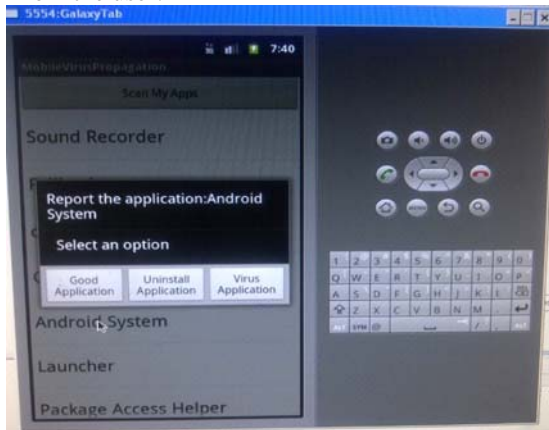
5554:GalaxyTab

7:40

MobileVirusPropagation

Scan My Apps

Sound Recorder

Report the application:Android System

Select an option

Good Application

Uninstall Application

Virus Application

Android System

Launcher

Package Access Helper

| 1 | 2 | 3 | 4 | 5 | 6 | 7 | 8 | 9 | 0 |
|---|---|---|---|---|---|---|---|---|---|
| Q | W | E | R | T | Y | U | I | O | P |
| A | S | D | F | G | H | J | K | L | DEL |
| ⇧ | Z | X | C | V | B | N | M | . | ↵ |
| ALT | SYM | @ | | | | | / | , | ALT |